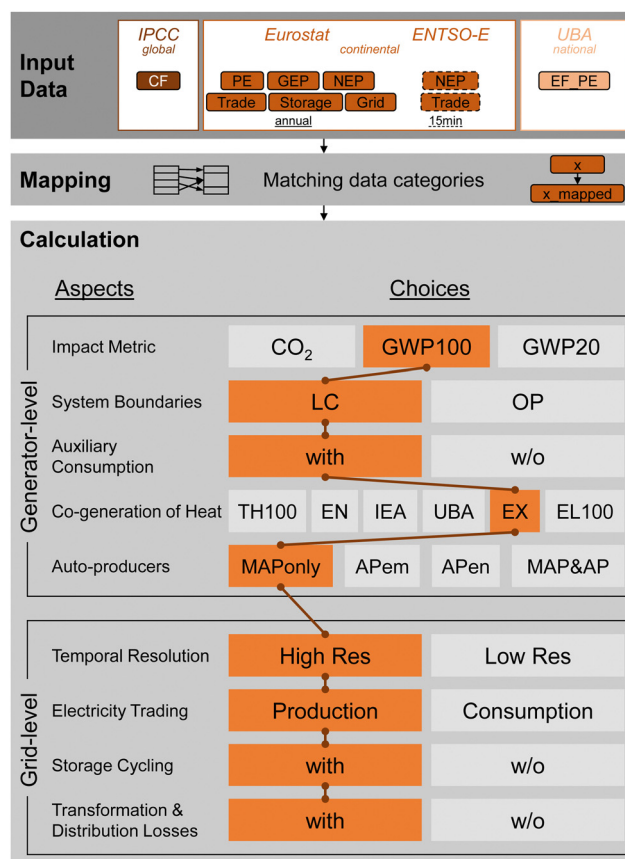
Input Data

IPCC
global
CF

Eurostat
continental
PE GEP NEP
Trade Storage Grid
annual

ENTSO-E
NEP
Trade
15min

UBA
national
EF_PE

Mapping
Matching data categories
x
x_mapped

Calculation

Aspects
Choices

Generator-level

Impact Metric
$CO_2$ GWP100 GWP20

System Boundaries
LC OP

Auxiliary Consumption
with w/o

Co-generation of Heat
TH100 EN IEA UBA EX EL100

Auto-producers
MAPonly APem APen MAP&AP

Grid-level

Temporal Resolution
High Res Low Res

Electricity Trading
Production Consumption

Storage Cycling
with w/o

Transformation & Distribution Losses
with w/o